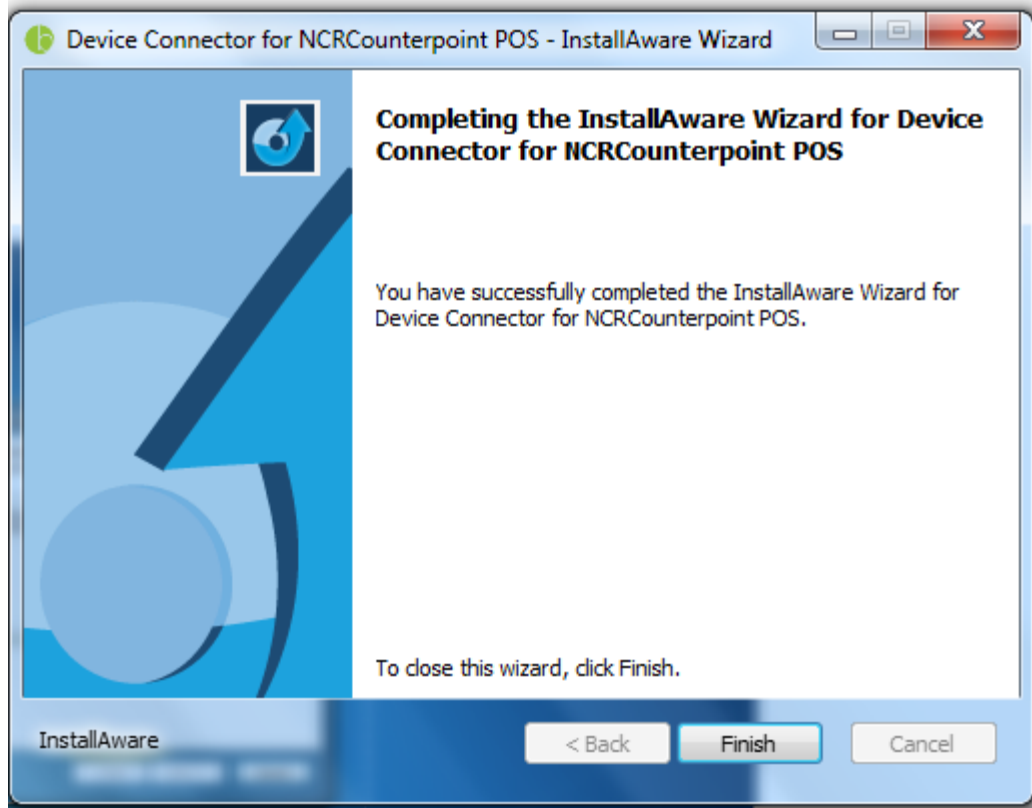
Device Connector for NCRCounterpoint POS - InstallAware Wizard

Completing the InstallAware Wizard for Device Connector for NCRCounterpoint POS

You have successfully completed the InstallAware Wizard for Device Connector for NCRCounterpoint POS.

To close this wizard, click Finish.

InstallAware

< Back

Finish

Cancel